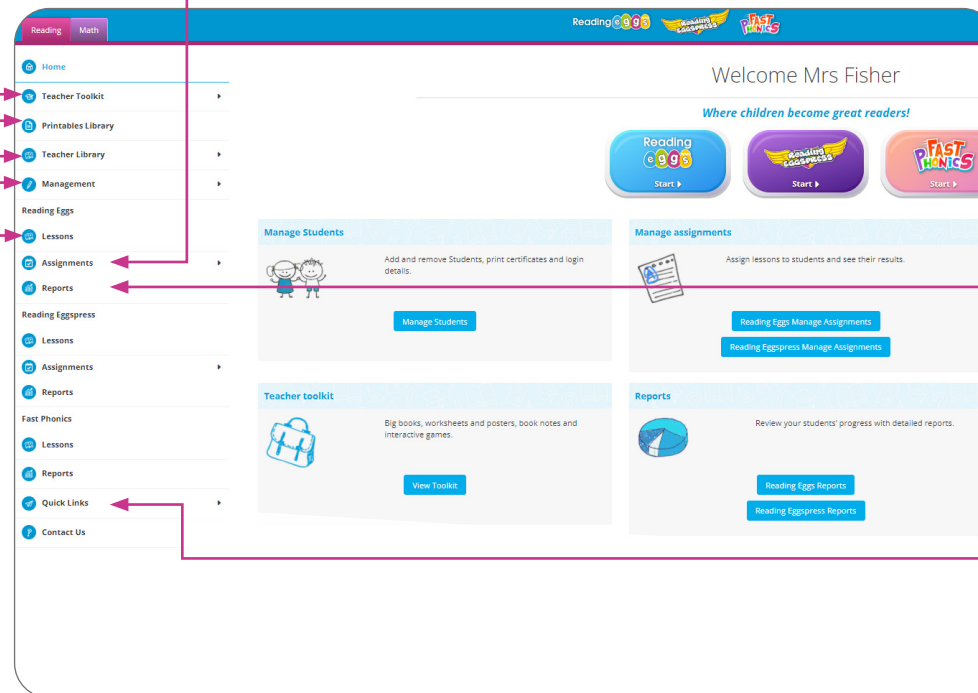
Reading Math

Reading eggs Reading Eggspress FAST PHONICS

Home
Teacher Toolkit
Printables Library
Teacher Library
Management
Reading Eggs
Lessons
Assignments
Reports
Reading Eggspress
Lessons
Assignments
Reports
Fast Phonics
Lessons
Reports
Quick Links
Contact Us

Welcome Mrs Fisher

Where children become great readers!

Reading eggs Start
Reading Eggspress Start
FAST PHONICS Start

Manage Students
Add and remove Students, print certificates and login details.
Manage Students

Manage assignments
Assign lessons to students and see their results.
Reading Eggs Manage Assignments
Reading Eggspress Manage Assignments

Teacher toolkit
Big books, worksheets and posters, book notes and interactive games.
View Toolkit

Reports
Review your students' progress with detailed reports.
Reading Eggs Reports
Reading Eggspress Reports